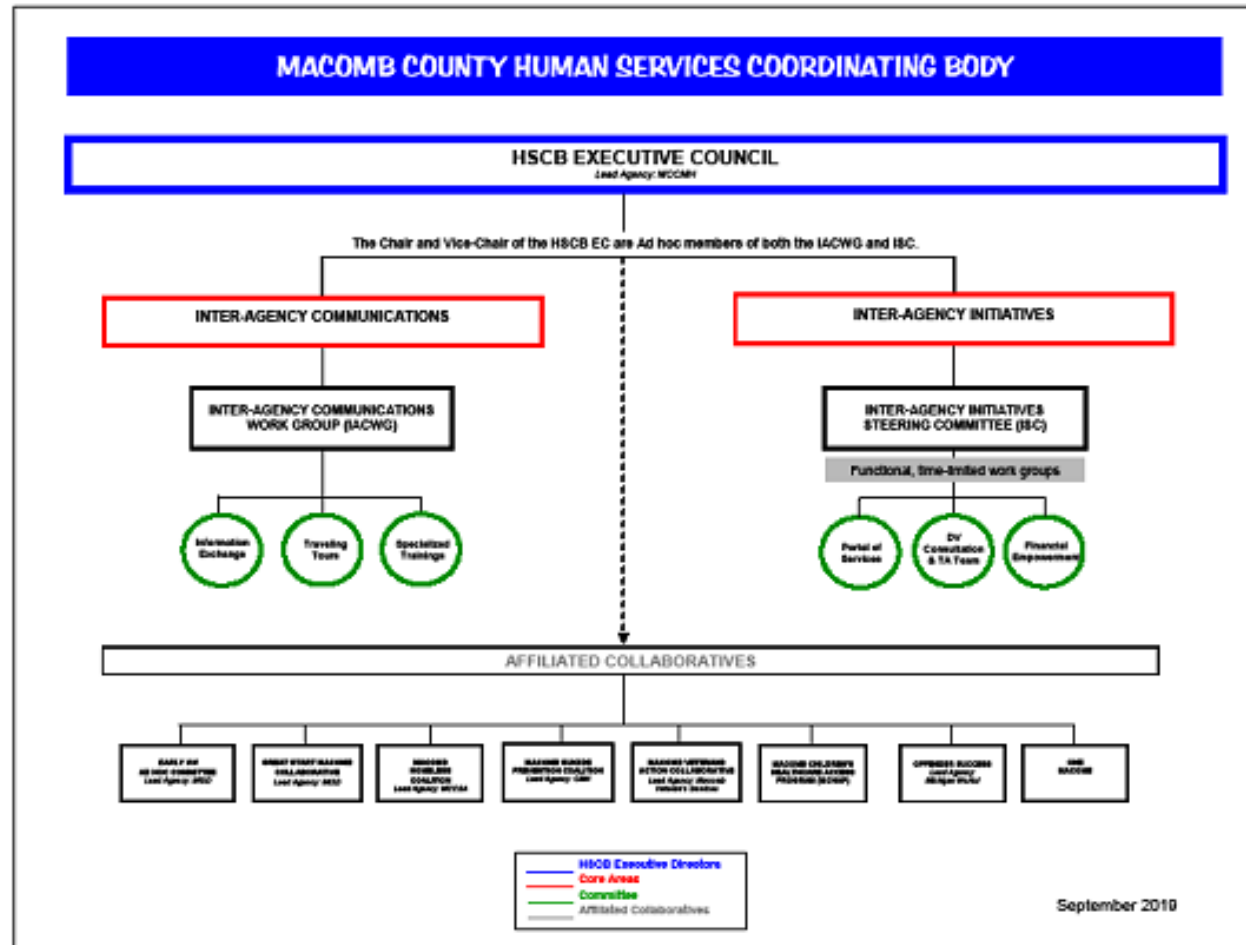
MACOMB COUNTY HUMAN SERVICES COORDINATING BODY

HSCB EXECUTIVE COUNCIL
Lead Agency: MCCMH

The Chair and Vice-Chair of the HSCB EC are Ad hoc members of both the IACWG and ISC.

INTER-AGENCY COMMUNICATIONS

INTER-AGENCY COMMUNICATIONS WORK GROUP (IACWG)

Information Exchange

Traveling Tours

Specialized Trainings

INTER-AGENCY INITIATIVES

INTER-AGENCY INITIATIVES STEERING COMMITTEE (ISC)

Functional, time-limited work groups

Portal of Services

DV Consultation & TA Team

Financial Empowerment

AFFILIATED COLLABORATIVES

EARLY ON AD HOC COMMITTEE Lead Agency: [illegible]

GREAT START MACOMB COLLABORATIVE Lead Agency: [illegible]

MACOMB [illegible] COALITION Lead Agency: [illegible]

MACOMB SUICIDE PREVENTION COALITION Lead Agency: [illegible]

MACOMB VETERANS ACTION COLLABORATIVE Lead Agency: Macomb Veterans Services

MACOMB CHILDREN'S HEALTHCARE ACCESS PROGRAM (MCHAP)

OFFENDER SUCCESS Lead Agency: Michigan Works!

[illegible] MACOMB

HSCB Executive Directors
Core Areas
Committee
Affiliated Collaboratives

September 2019